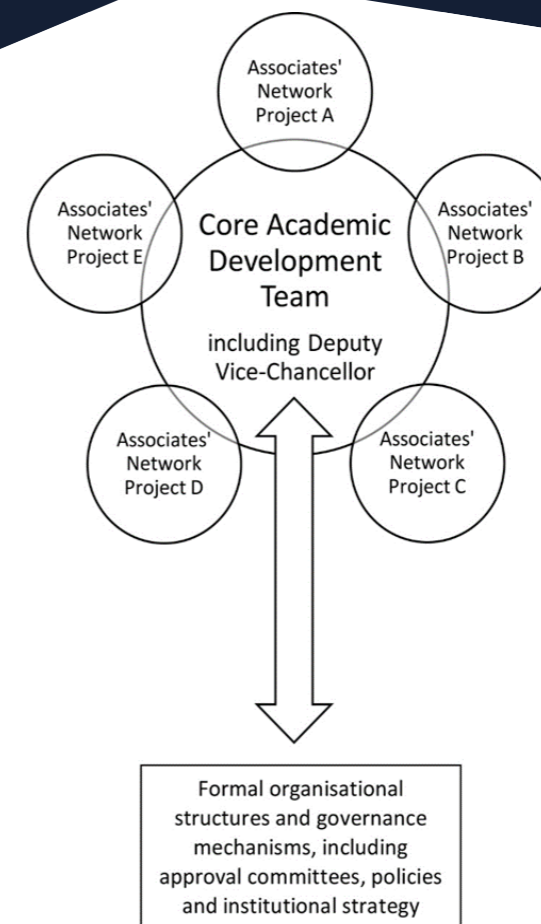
Associates' Network Project A

Associates' Network Project E

Core Academic Development Team

including Deputy Vice-Chancellor

Associates' Network Project B

Associates' Network Project D

Associates' Network Project C

Formal organisational structures and governance mechanisms, including approval committees, policies and institutional strategy